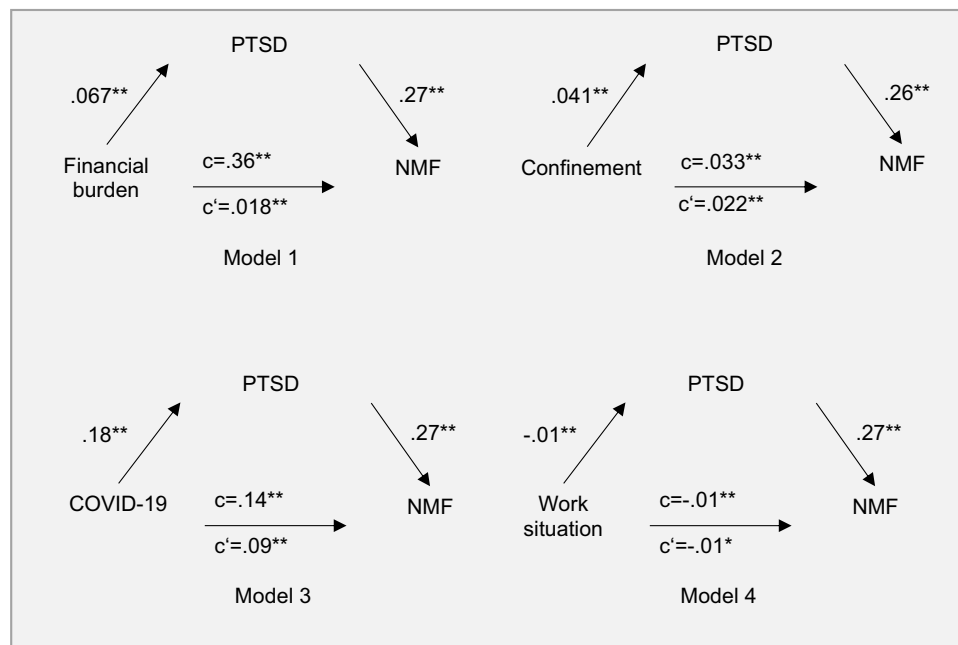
PTSD

.067**

.27**

Financial burden

c=.36**

c‘=.018**

NMF

Model 1

PTSD

.041**

.26**

Confinement

c=.033**

c‘=.022**

NMF

Model 2

PTSD

.18**

.27**

COVID-19

c=.14**

c‘=.09**

NMF

Model 3

PTSD

-.01**

.27**

Work situation

c=-.01**

c‘=-.01*

NMF

Model 4